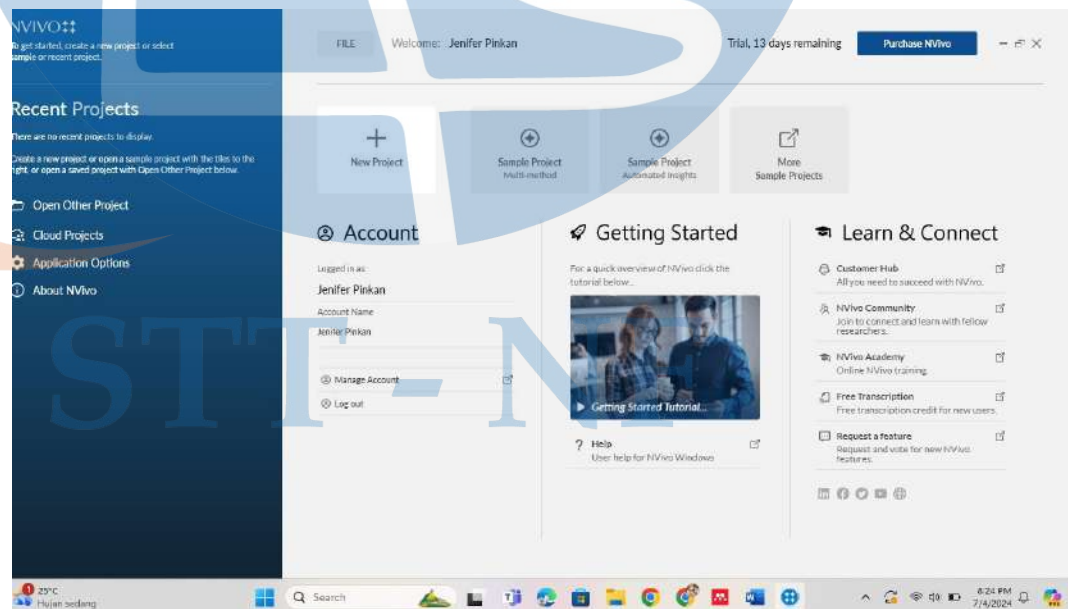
NVIVO

To get started, create a new project or select sample or recent project.

Recent Projects

There are no recent projects to display.

Create a new project or open a sample project with the tiles to the right, or open a saved project with Open Other Project below.

Open Other Project

Cloud Projects

Application Options

About NVivo

FILE Welcome: Jenifer Pinkan

Trial, 13 days remaining

Purchase NVivo

New Project

Sample Project
Multi-method

Sample Project
Automated insights

More
Sample Projects

Account

Logged in as

Jenifer Pinkan

Account Name

Jenifer Pinkan

Manage Account

Log out

Getting Started

For a quick overview of NVivo click the tutorial below...

Getting Started Tutorial...

Help
User help for NVivo Windows

Learn & Connect

Customer Hub
All you need to succeed with NVivo.

NVivo Community
Join to connect and learn with fellow researchers.

NVivo Academy
Online NVivo training.

Free Transcription
Free transcription credit for new users.

Request a feature
Request and vote for new NVivo features.

STT - NF

25°C
Hujan sedang

Search

6:24 PM
7/4/2024